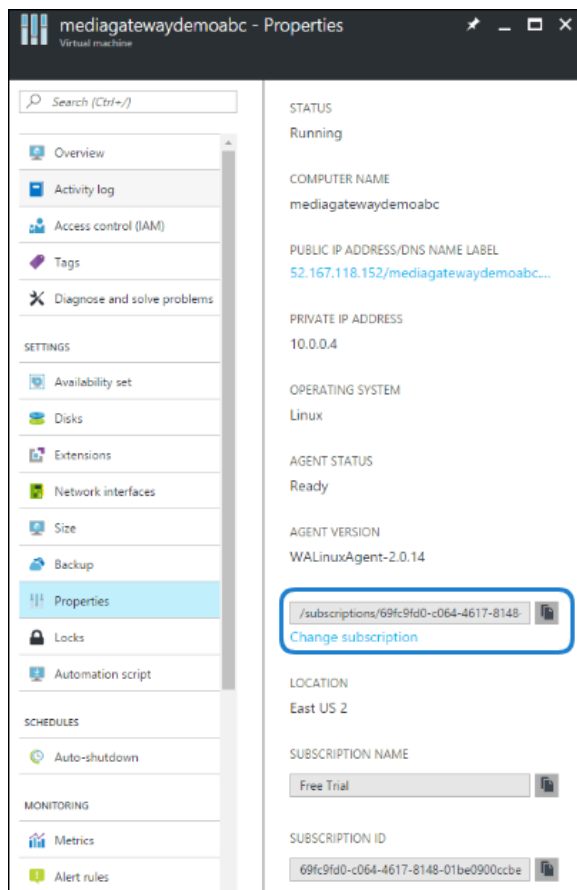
mediagatewaydemoabc - Properties
Virtual machine

Search (Ctrl+/)

Overview
Activity log
Access control (IAM)
Tags
Diagnose and solve problems

SETTINGS
Availability set
Disks
Extensions
Network interfaces
Size
Backup
Properties
Locks
Automation script

SCHEDULES
Auto-shutdown

MONITORING
Metrics
Alert rules

STATUS
Running

COMPUTER NAME
mediagatewaydemoabc

PUBLIC IP ADDRESS/DNS NAME LABEL
52.167.118.152/mediagatewaydemoabc...

PRIVATE IP ADDRESS
10.0.0.4

OPERATING SYSTEM
Linux

AGENT STATUS
Ready

AGENT VERSION
WALinuxAgent-2.0.14

/subscriptions/69fc9fd0-c064-4617-8148-
Change subscription

LOCATION
East US 2

SUBSCRIPTION NAME
Free Trial

SUBSCRIPTION ID
69fc9fd0-c064-4617-8148-01be0900ccbe